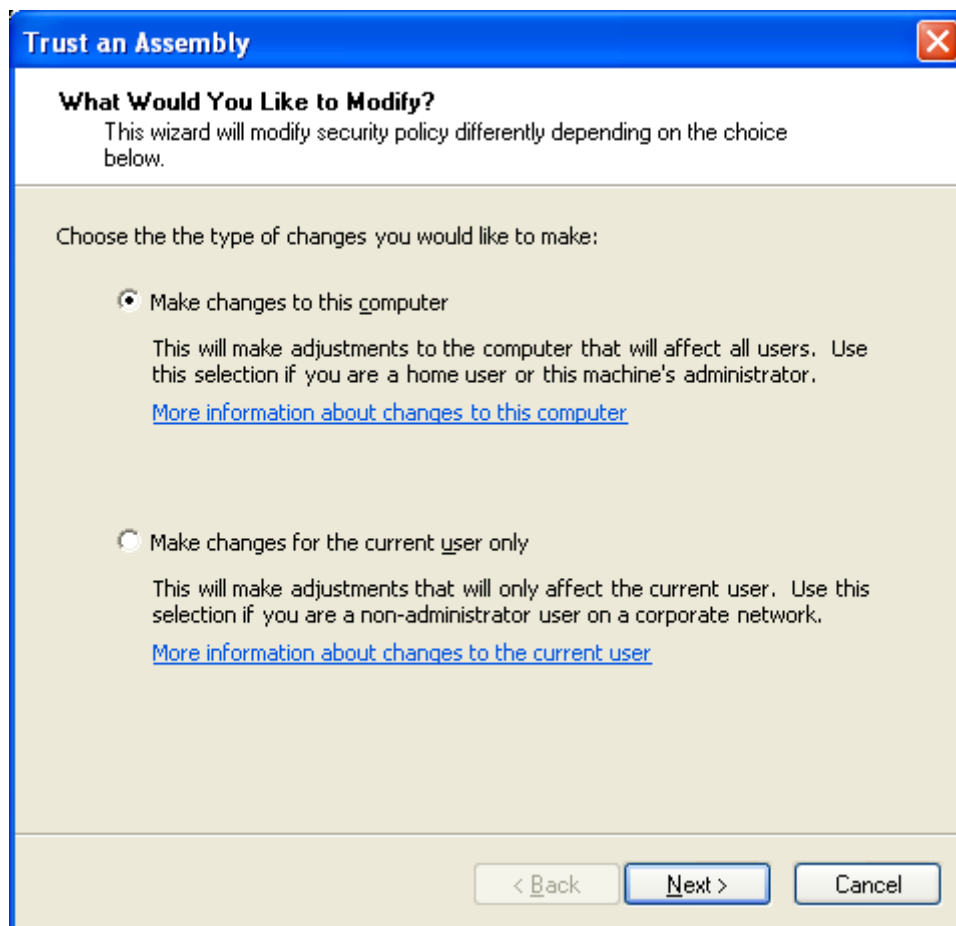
Trust an Assembly

What Would You Like to Modify?
This wizard will modify security policy differently depending on the choice below.

Choose the the type of changes you would like to make:

Make changes to this computer

This will make adjustments to the computer that will affect all users. Use this selection if you are a home user or this machine's administrator.

More information about changes to this computer

Make changes for the current user only

This will make adjustments that will only affect the current user. Use this selection if you are a non-administrator user on a corporate network.

More information about changes to the current user

< Back

Next >

Cancel